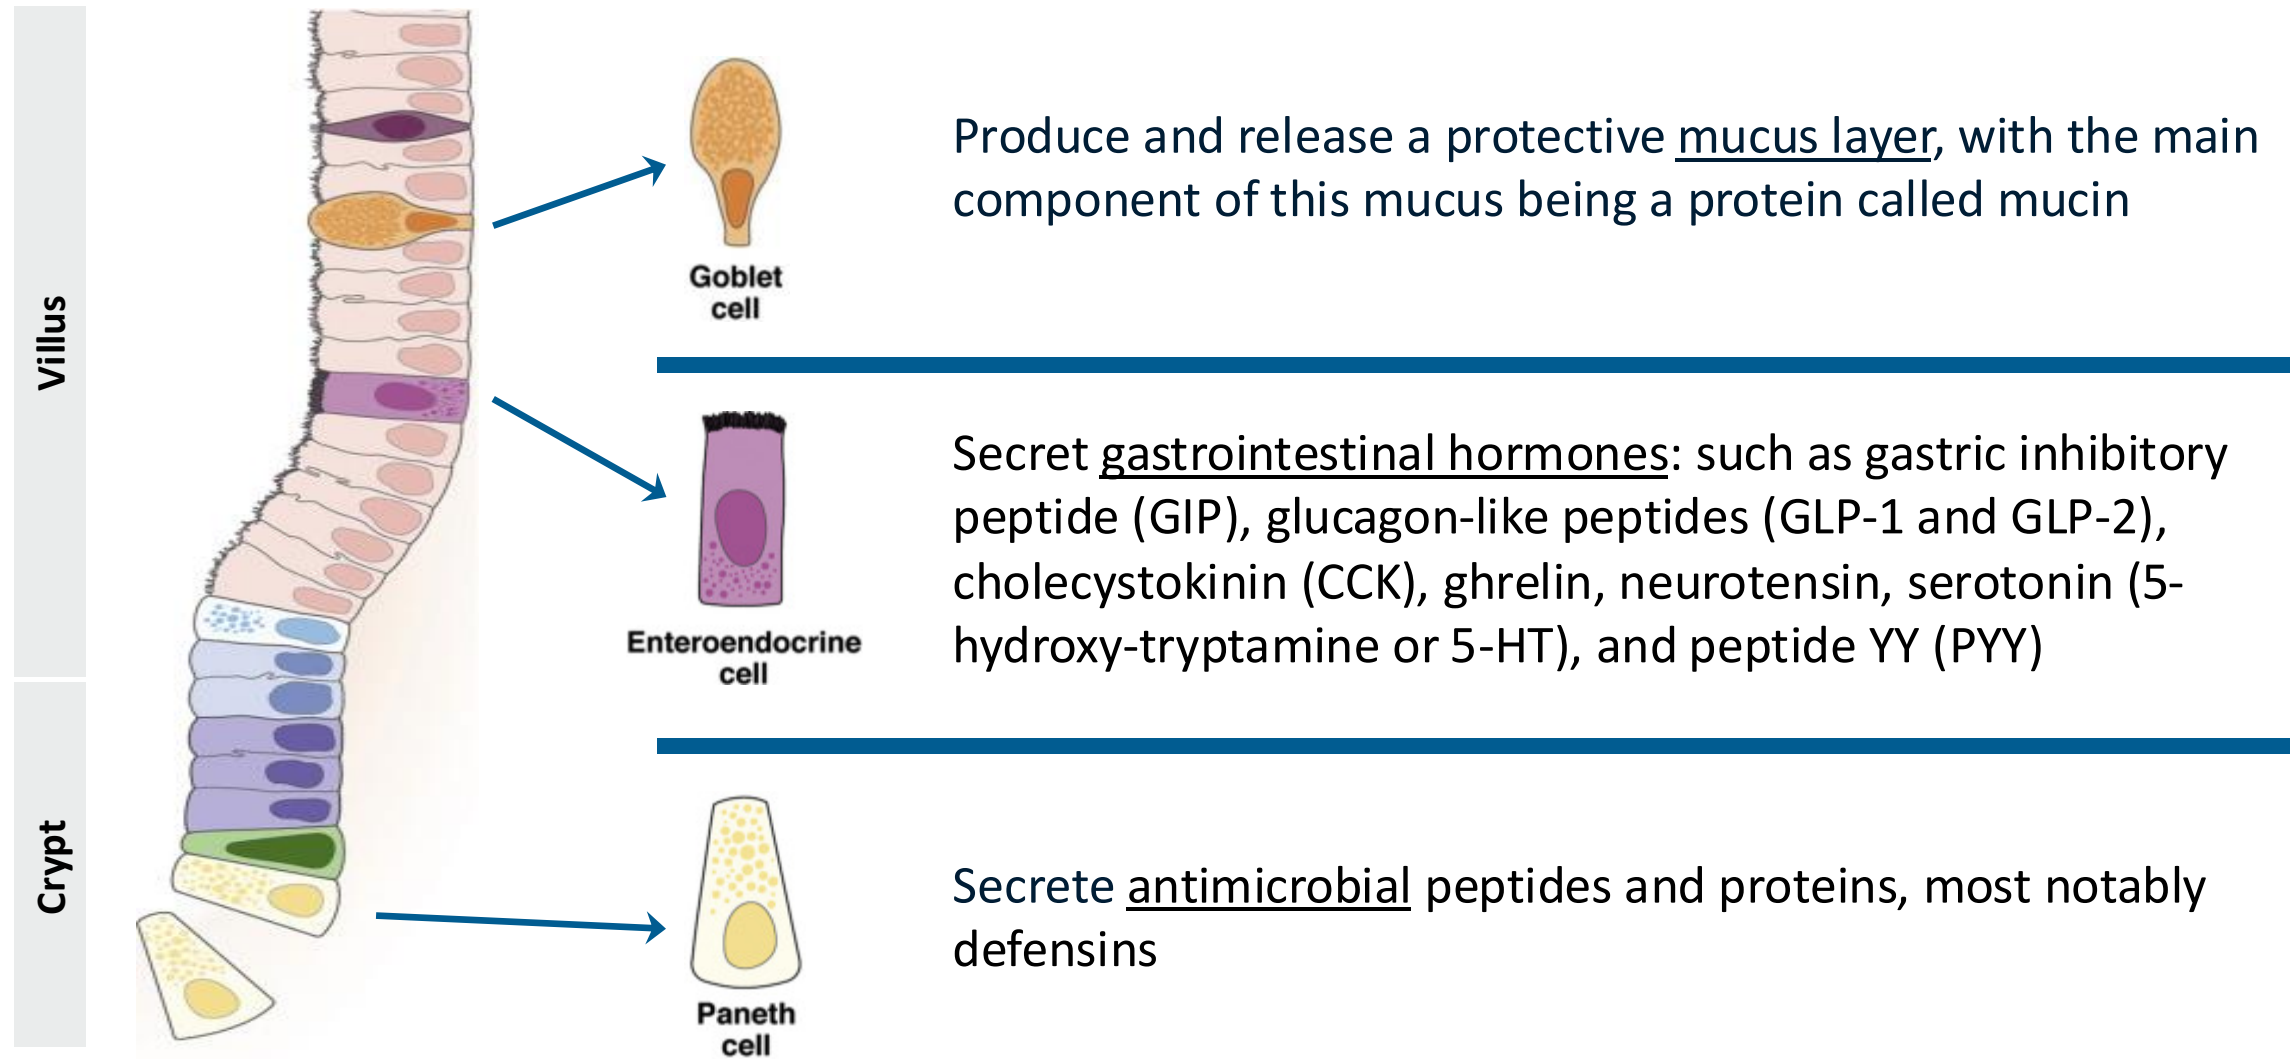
Villus

Crypt

Goblet cell

Produce and release a protective mucus layer, with the main component of this mucus being a protein called mucin

Enteroendocrine cell

Secret gastrointestinal hormones: such as gastric inhibitory peptide (GIP), glucagon-like peptides (GLP-1 and GLP-2), cholecystokinin (CCK), ghrelin, neurotensin, serotonin (5-hydroxy-tryptamine or 5-HT), and peptide YY (PYY)

Paneth cell

Secrete antimicrobial peptides and proteins, most notably defensins